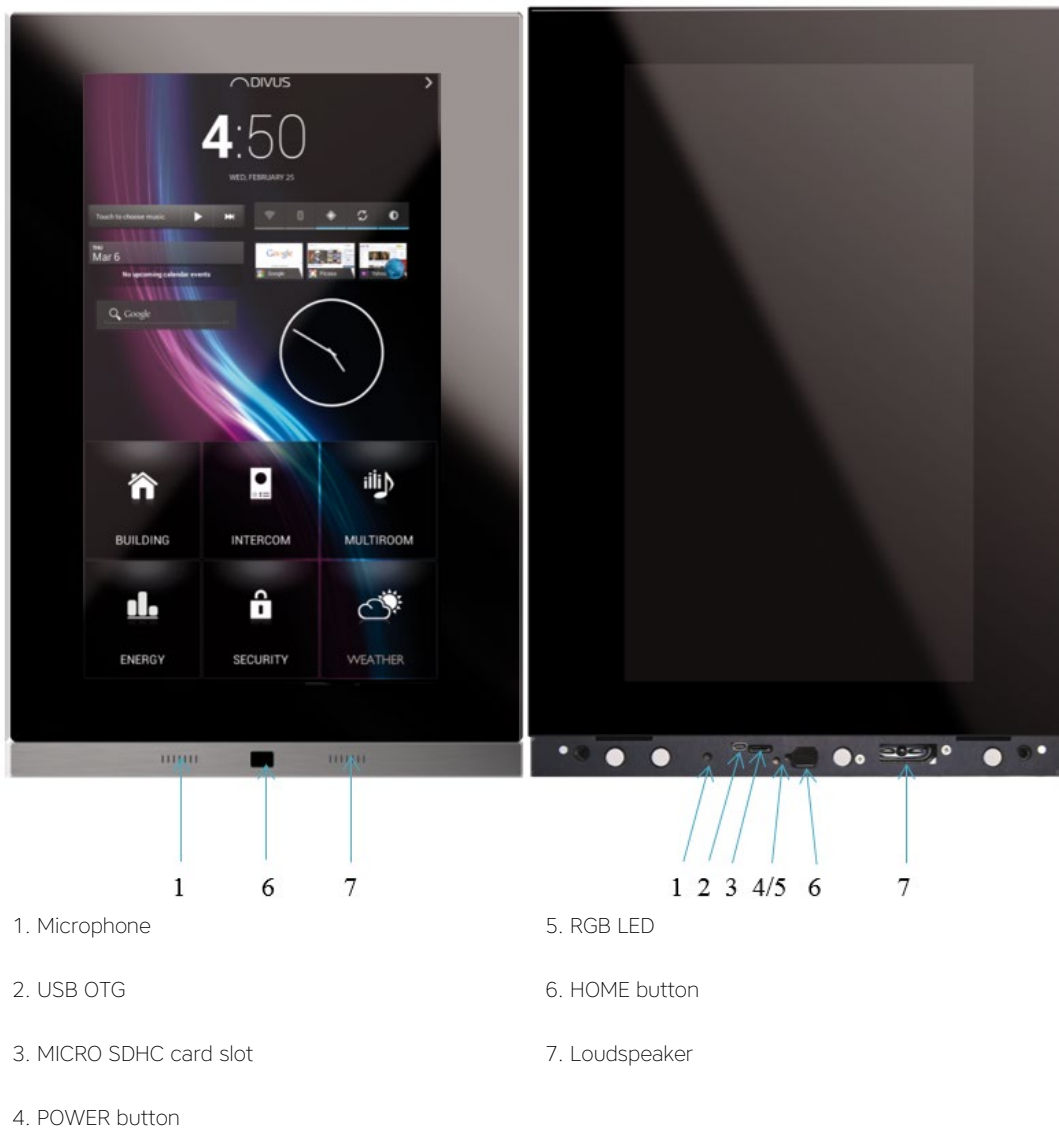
DIVUS

4:50

WED, FEBRUARY 25

Touch to choose music

Mar 6

No upcoming calendar events

Google

BUILDING

INTERCOM

MULTIROOM

ENERGY

SECURITY

WEATHER

1 6 7

1 2 3 4/5 6 7

1. Microphone

2. USB OTG

3. MICRO SDHC card slot

4. POWER button

5. RGB LED

6. HOME button

7. Loudspeaker